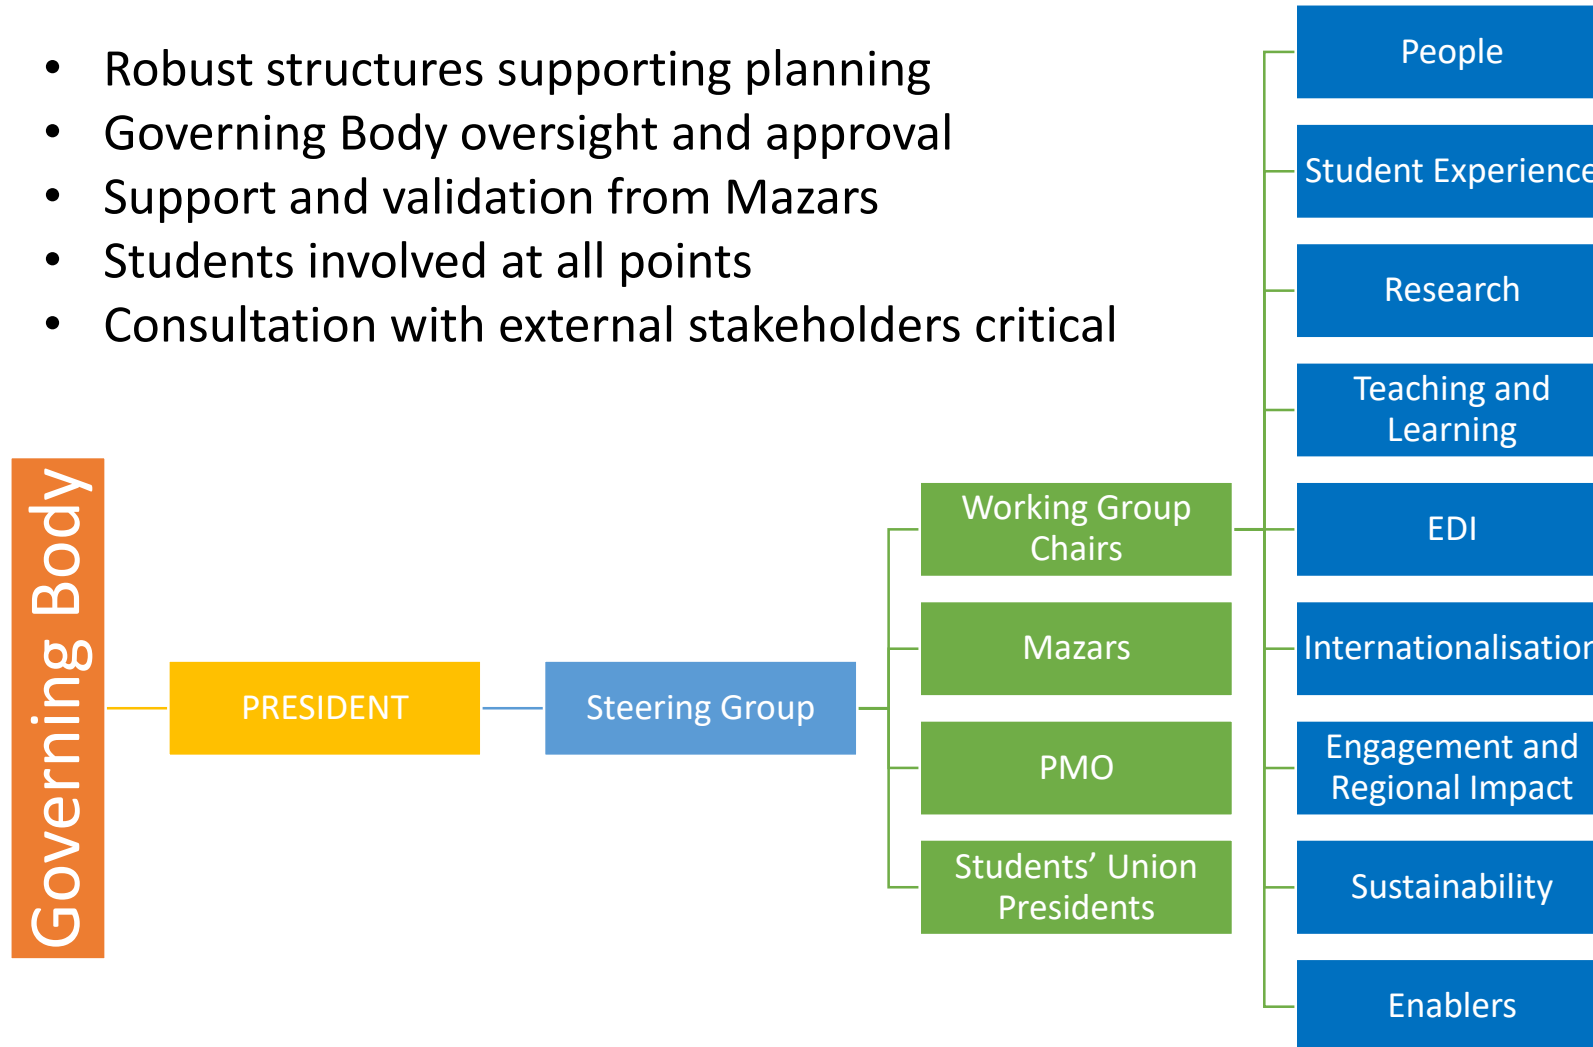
- Robust structures supporting planning
- Governing Body oversight and approval
- Support and validation from Mazars
- Students involved at all points
- Consultation with external stakeholders critical

Governing Body

PRESIDENT

Steering Group

Working Group Chairs

Mazars

PMO

Students' Union Presidents

People

Student Experience

Research

Teaching and Learning

EDI

Internationalisation

Engagement and Regional Impact

Sustainability

Enablers